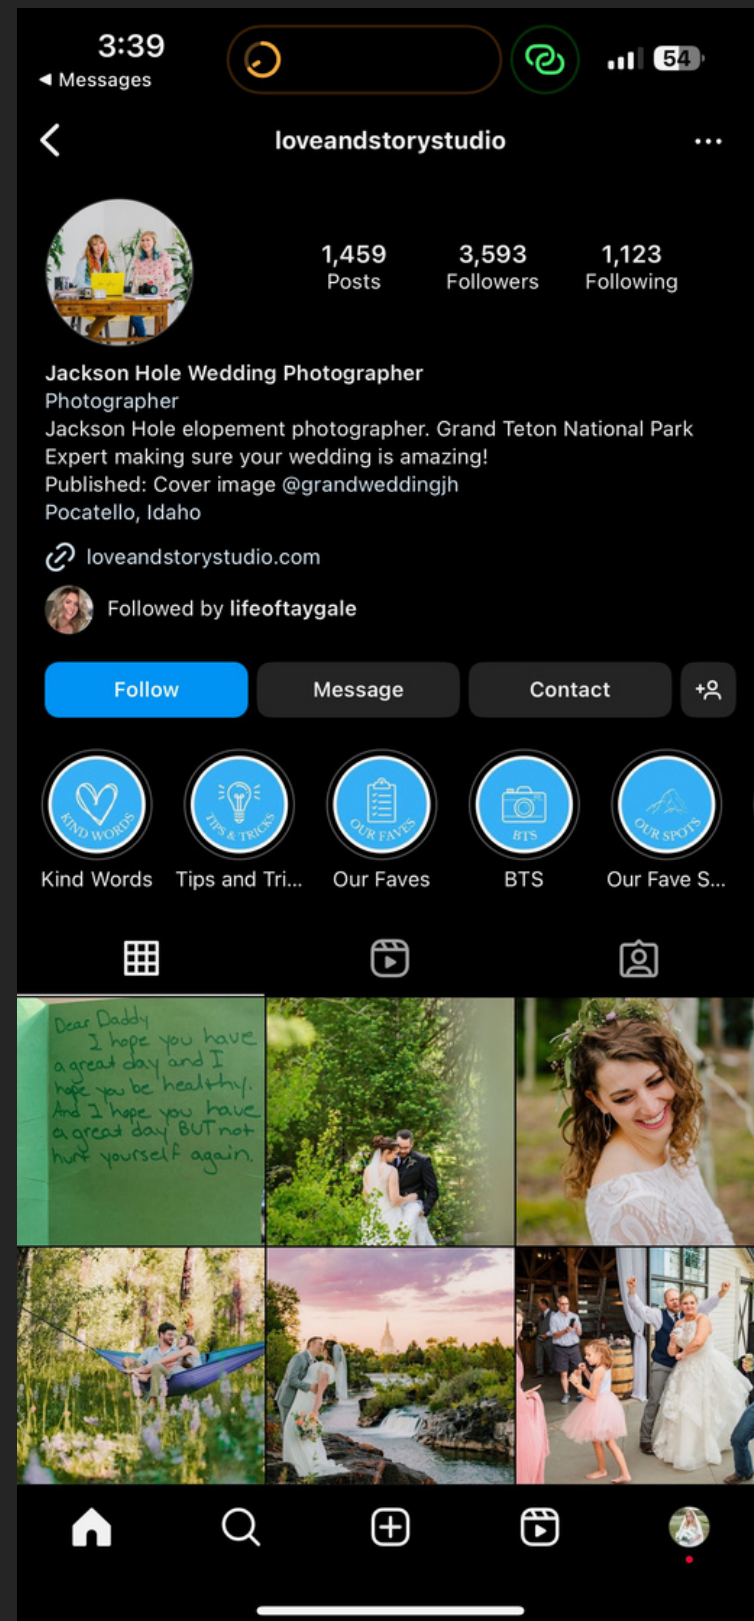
3:39
◀ Messages
54

loveandstorystudio

1,459
Posts
3,593
Followers
1,123
Following

Jackson Hole Wedding Photographer
Photographer
Jackson Hole elopement photographer. Grand Teton National Park Expert making sure your wedding is amazing!
Published: Cover image @grandweddingjh
Pocatello, Idaho

loveandstorystudio.com

Followed by lifeoftaygale

Follow
Message
Contact

KIND WORDS
Kind Words
TIPS & TRICKS
Tips and Tri...
OUR FAVES
Our Faves
BTS
BTS
OUR SPOTS
Our Fave S...

Dear Daddy
I hope you have a great day and I hope you be healthy. And I hope you have a great day BUT not hurt yourself again.